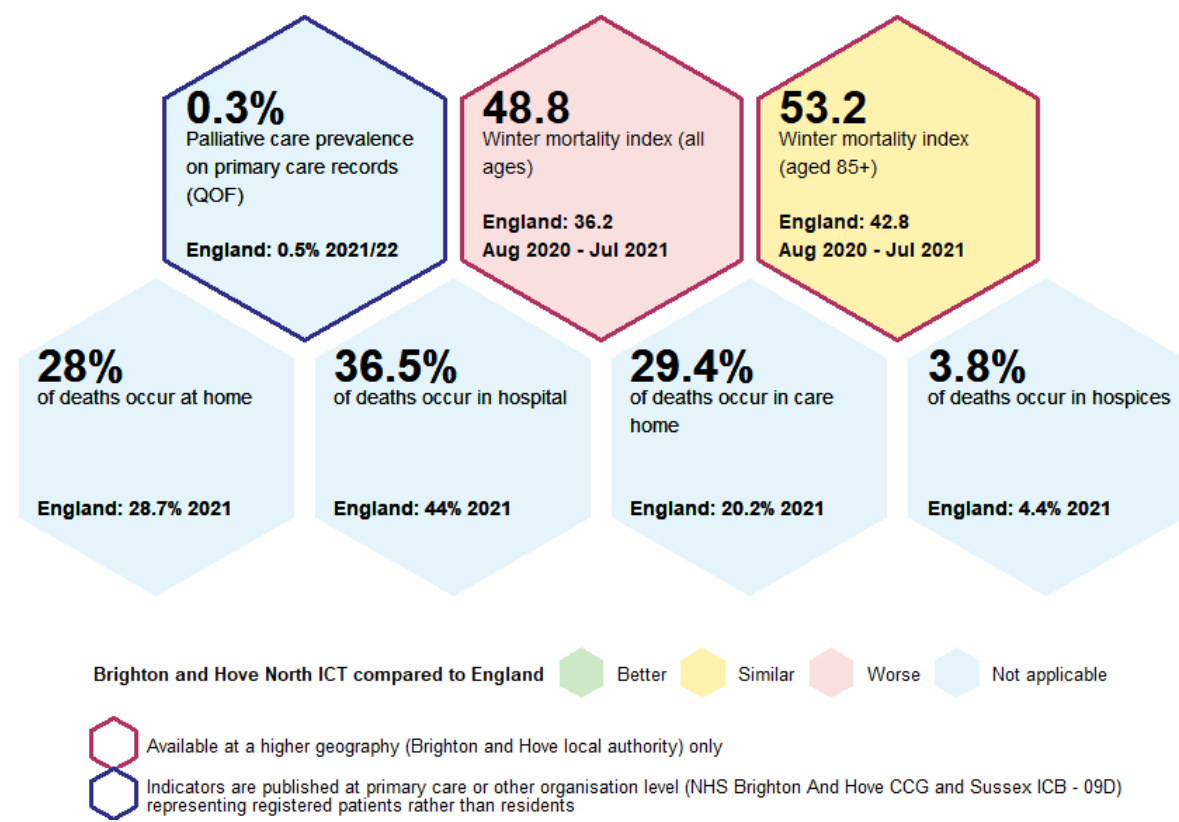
0.3%
Palliative care prevalence on primary care records (QOF)

England: 0.5% 2021/22

48.8
Winter mortality index (all ages)

England: 36.2
Aug 2020 - Jul 2021

53.2
Winter mortality index (aged 85+)

England: 42.8
Aug 2020 - Jul 2021

28%
of deaths occur at home

England: 28.7% 2021

36.5%
of deaths occur in hospital

England: 44% 2021

29.4%
of deaths occur in care home

England: 20.2% 2021

3.8%
of deaths occur in hospices

England: 4.4% 2021

Brighton and Hove North ICT compared to England Better Similar Worse Not applicable

Available at a higher geography (Brighton and Hove local authority) only

Indicators are published at primary care or other organisation level (NHS Brighton And Hove CCG and Sussex ICB - 09D) representing registered patients rather than residents